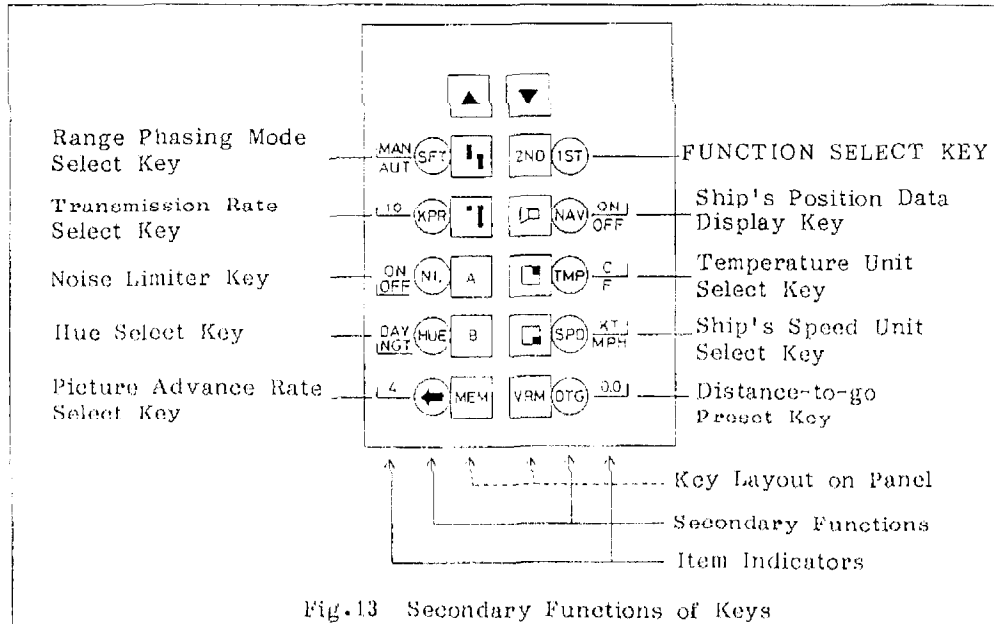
Range Phasing Mode Select Key

MAN/AUT SFT

2ND 1ST

FUNCTION SELECT KEY

Transmission Rate Select Key

10 XPR

NAV ON/OFF

Ship's Position Data Display Key

Noise Limiter Key

ON/OFF NL A

TMP C/F

Temperature Unit Select Key

Hue Select Key

DAY/NGT HUE B

SPD KT/MPH

Ship's Speed Unit Select Key

Picture Advance Rate Select Key

4 MEM

VRM DTG 0.0

Distance-to-go Preset Key

Key Layout on Panel

Secondary Functions

Item Indicators

Fig.13 Secondary Functions of Keys